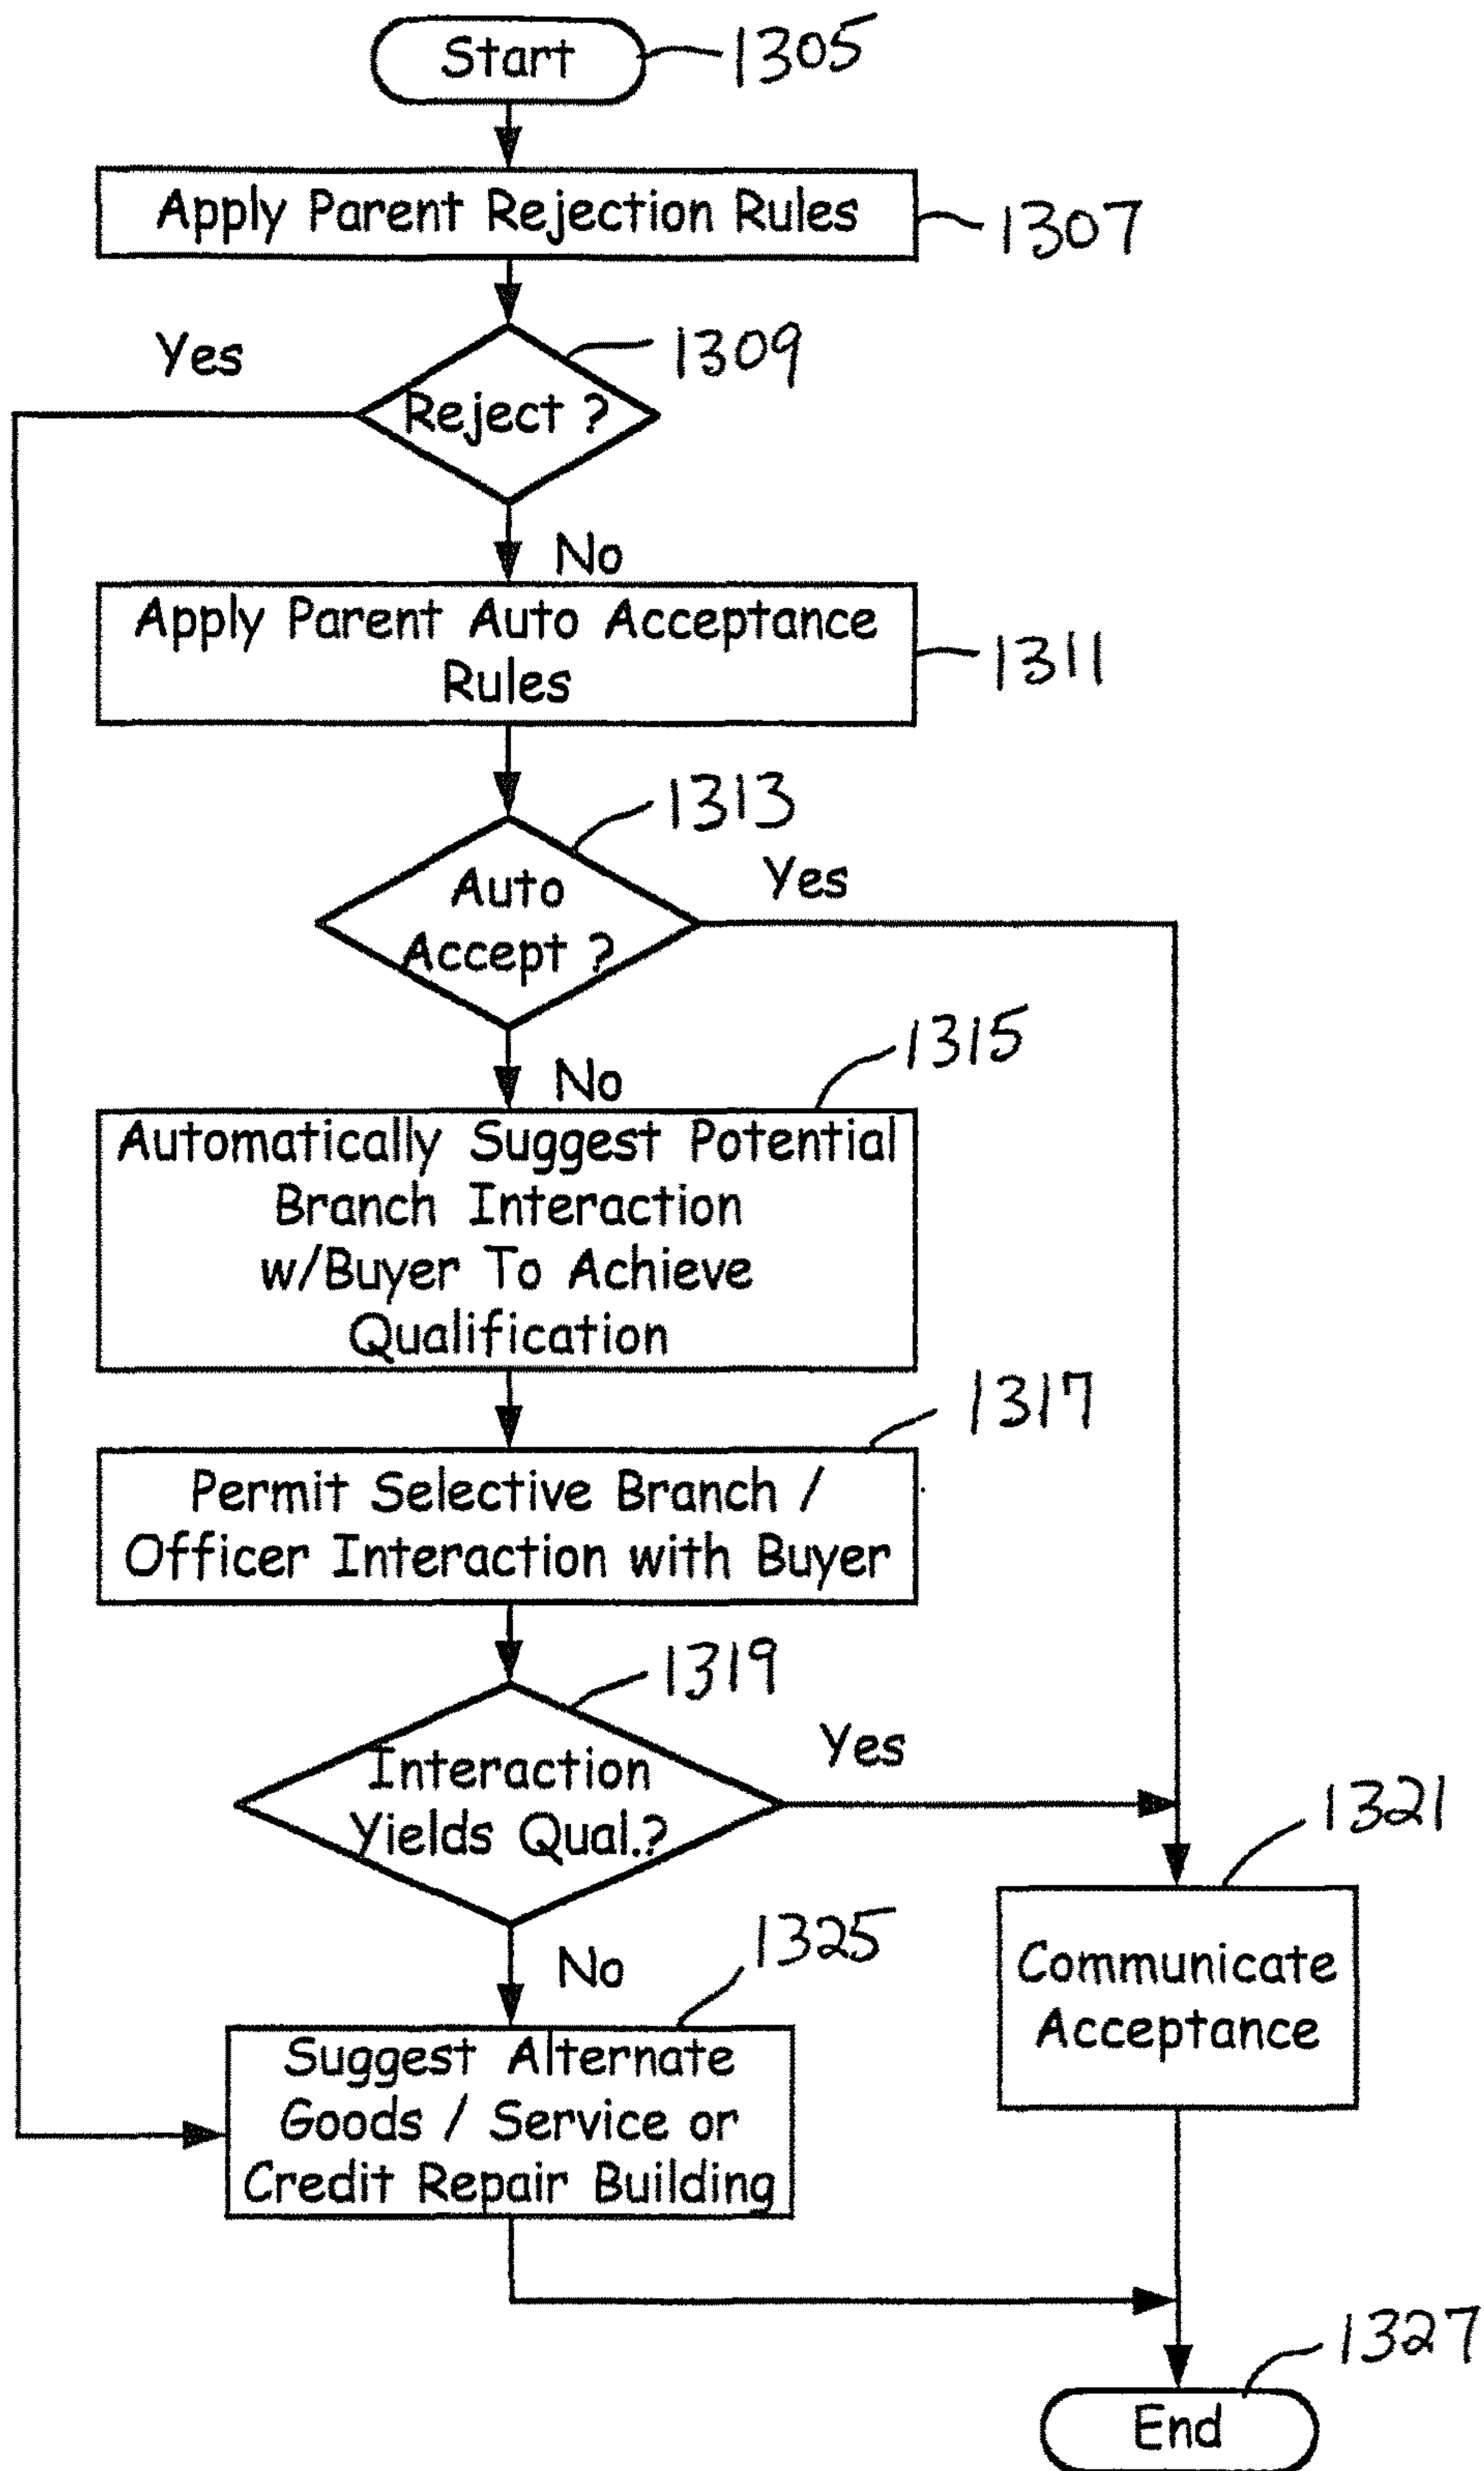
Start
1305

Apply Parent Rejection Rules
1307

Yes
Reject ?
1309

No
Apply Parent Auto Acceptance Rules
1311

1313
Auto Accept ?
Yes

No
1315
Automatically Suggest Potential Branch Interaction w/Buyer To Achieve Qualification

1317
Permit Selective Branch / Officer Interaction with Buyer

1319
Interaction Yields Qual.?
Yes

1321
Communicate Acceptance

No
1325
Suggest Alternate Goods / Service or Credit Repair Building

1327
End